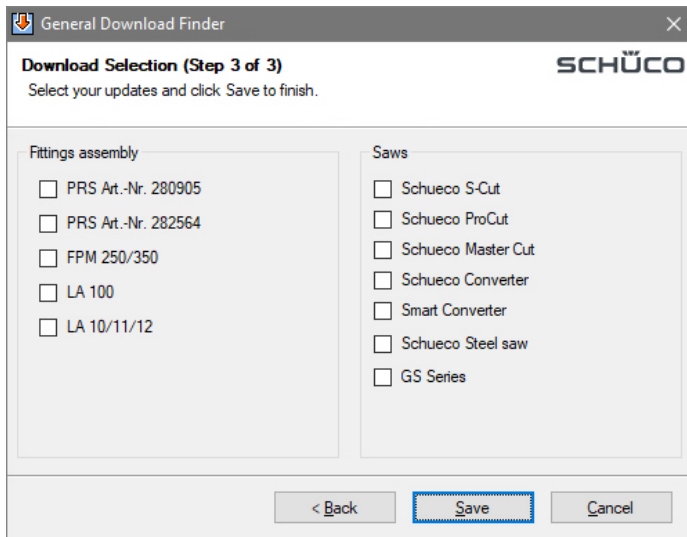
General Download Finder

Download Selection (Step 3 of 3)
Select your updates and click Save to finish.

SCHÜCO

Fittings assembly
PRS Art.-Nr. 280905
PRS Art.-Nr. 282564
FPM 250/350
LA 100
LA 10/11/12

Saws
Schueco S-Cut
Schueco ProCut
Schueco Master Cut
Schueco Converter
Smart Converter
Schueco Steel saw
GS Series

< Back
Save
Cancel